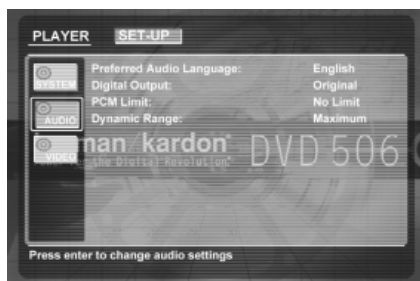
PLAYER SET-UP

SYSTEM
AUDIO
VIDEO

Preferred Audio Language: English
Digital Output: Original
PCM Limit: No Limit
Dynamic Range: Maximum

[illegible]man kardon DVD 506
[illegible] the Digital Revolution

Press enter to change audio settings